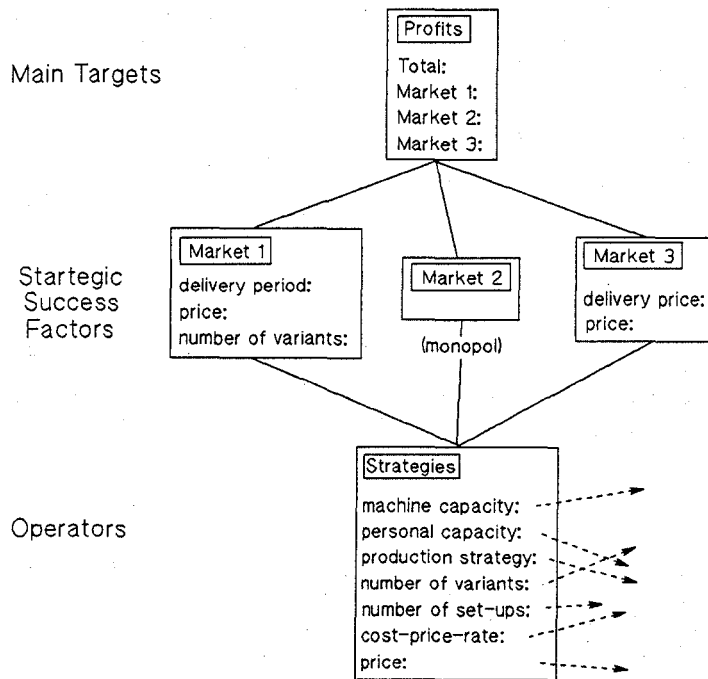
Main Targets

Profits
Total:
Market 1:
Market 2:
Market 3:

Startegic Success Factors

Market 1
delivery period:
price:
number of variants:

Market 2
(monopol)

Market 3
delivery price:
price:

Operators

Strategies
machine capacity:
personal capacity:
production strategy:
number of variants:
number of set-ups:
cost-price-rate:
price: